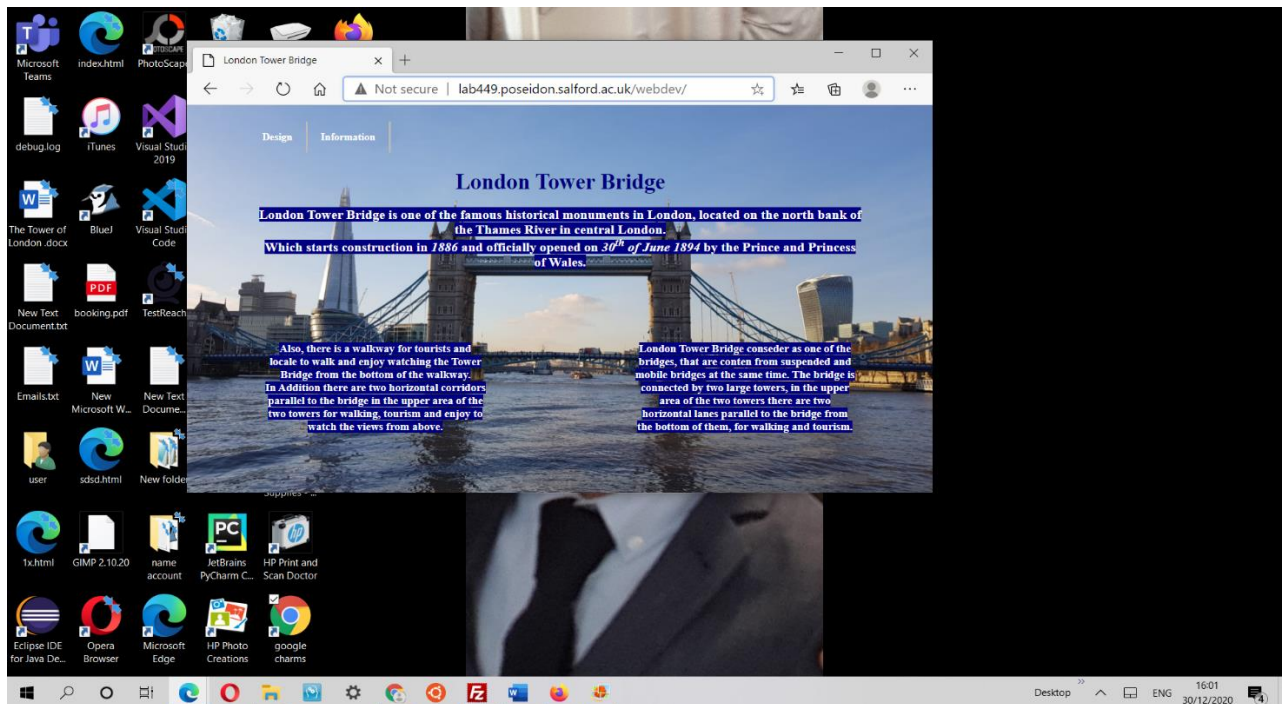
Microsoft Teams
index.html
PhotoScape
debug.log
iTunes
Visual Studio 2019
The Tower of London .docx
BlueJ
Visual Studio Code
New Text Document.txt
booking.pdf
TestReach
Emails.txt
New Microsoft W...
New Text Docume...
user
sdsd.html
New folder
Supplies - ...
1x.html
GIMP 2.10.20
name account
JetBrains PyCharm C...
HP Print and Scan Doctor
Eclipse IDE for Java De...
Opera Browser
Microsoft Edge
HP Photo Creations
google charms

London Tower Bridge
Not secure | lab449.poseidon.salford.ac.uk/webdev/

Design
Information

London Tower Bridge

London Tower Bridge is one of the famous historical monuments in London, located on the north bank of the Thames River in central London.
Which starts construction in *1886* and officially opened on *$30^{th}$ of June 1894* by the Prince and Princess of Wales.

Also, there is a walkway for tourists and locale to walk and enjoy watching the Tower Bridge from the bottom of the walkway.
In Addition there are two horizontal corridors parallel to the bridge in the upper area of the two towers for walking, tourism and enjoy to watch the views from above.

London Tower Bridge conseder as one of the bridges, that are conten from suspended and mobile bridges at the same time. The bridge is connected by two large towers, in the upper area of the two towers there are two horizontal lanes parallel to the bridge from the bottom of them, for walking and tourism.

Desktop
ENG
16:01
30/12/2020
4